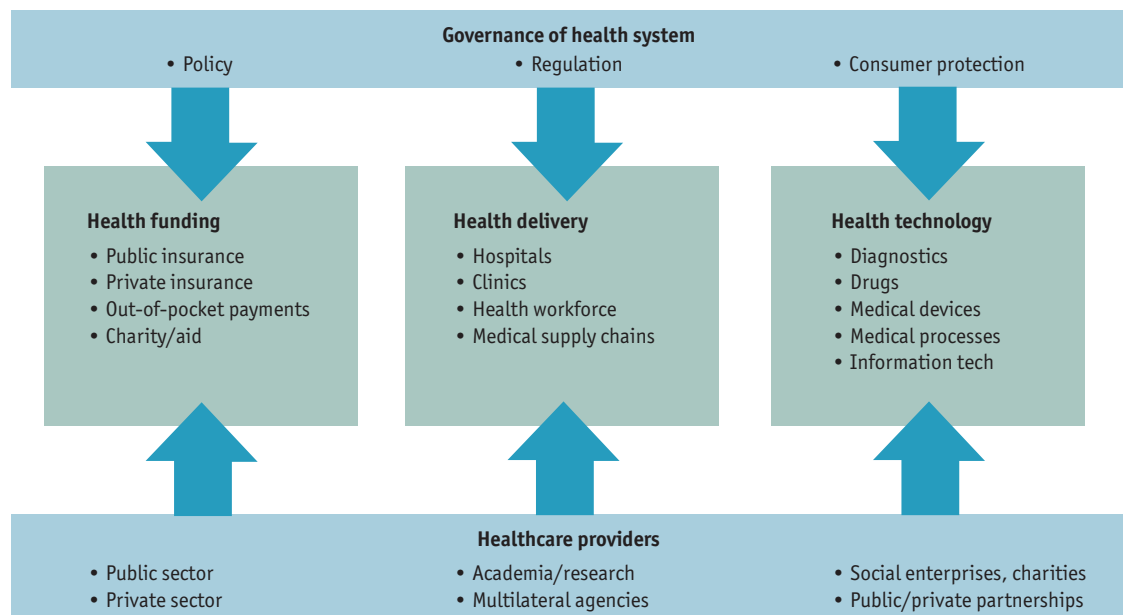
Governance of health system

• Policy

• Regulation

• Consumer protection

Health funding

• Public insurance
• Private insurance
• Out-of-pocket payments
• Charity/aid

Health delivery

• Hospitals
• Clinics
• Health workforce
• Medical supply chains

Health technology

• Diagnostics
• Drugs
• Medical devices
• Medical processes
• Information tech

Healthcare providers

• Public sector
• Private sector

• Academia/research
• Multilateral agencies

• Social enterprises, charities
• Public/private partnerships